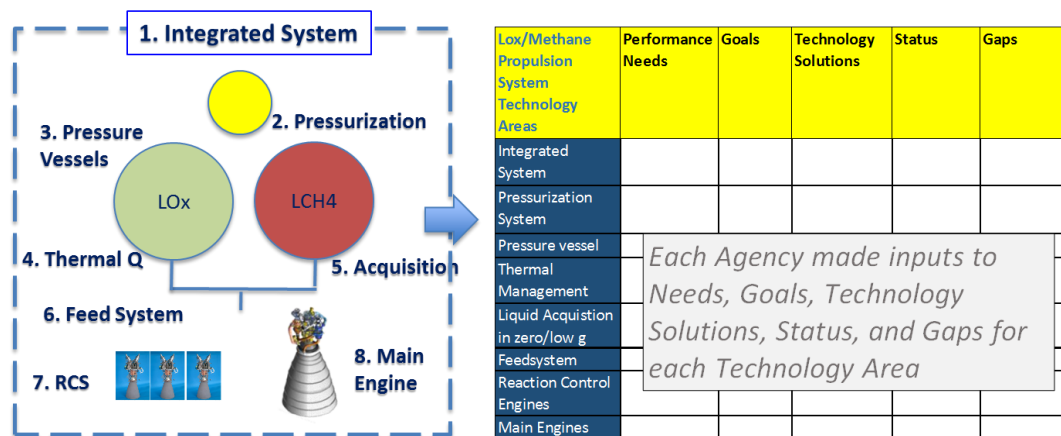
1. Integrated System

2. Pressurization

3. Pressure Vessels

LOx

LCH4

4. Thermal Q

5. Acquisition

6. Feed System

7. RCS

8. Main Engine

| Lox/Methane Propulsion System Technology Areas | Performance Needs | Goals | Technology Solutions | Status | Gaps |
|---|---|---|---|---|---|
| Integrated System | | | | | |
| Pressurization System | | | | | |
| Pressure vessel | | | | | |
| Thermal Management | | | | | |
| Liquid Acquistion in zero/low g | | | | | |
| Feedsystem | | | | | |
| Reaction Control Engines | | | | | |
| Main Engines | | | | | |

Each Agency made inputs to Needs, Goals, Technology Solutions, Status, and Gaps for each Technology Area